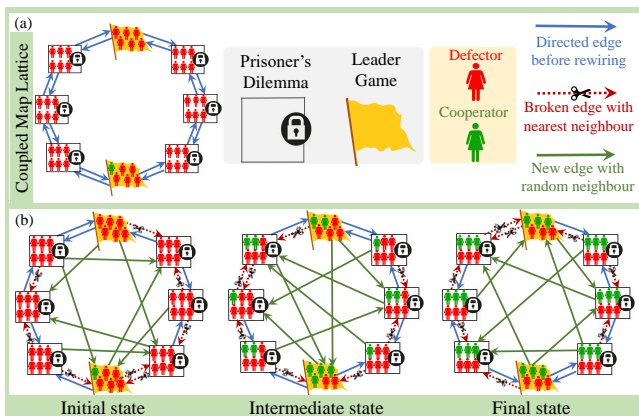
(a)

Coupled Map Lattice

Prisoner's Dilemma

Leader Game

Defector

Cooperator

Directed edge before rewiring

Broken edge with nearest neighbour

New edge with random neighbour

(b)

Initial state

Intermediate state

Final state